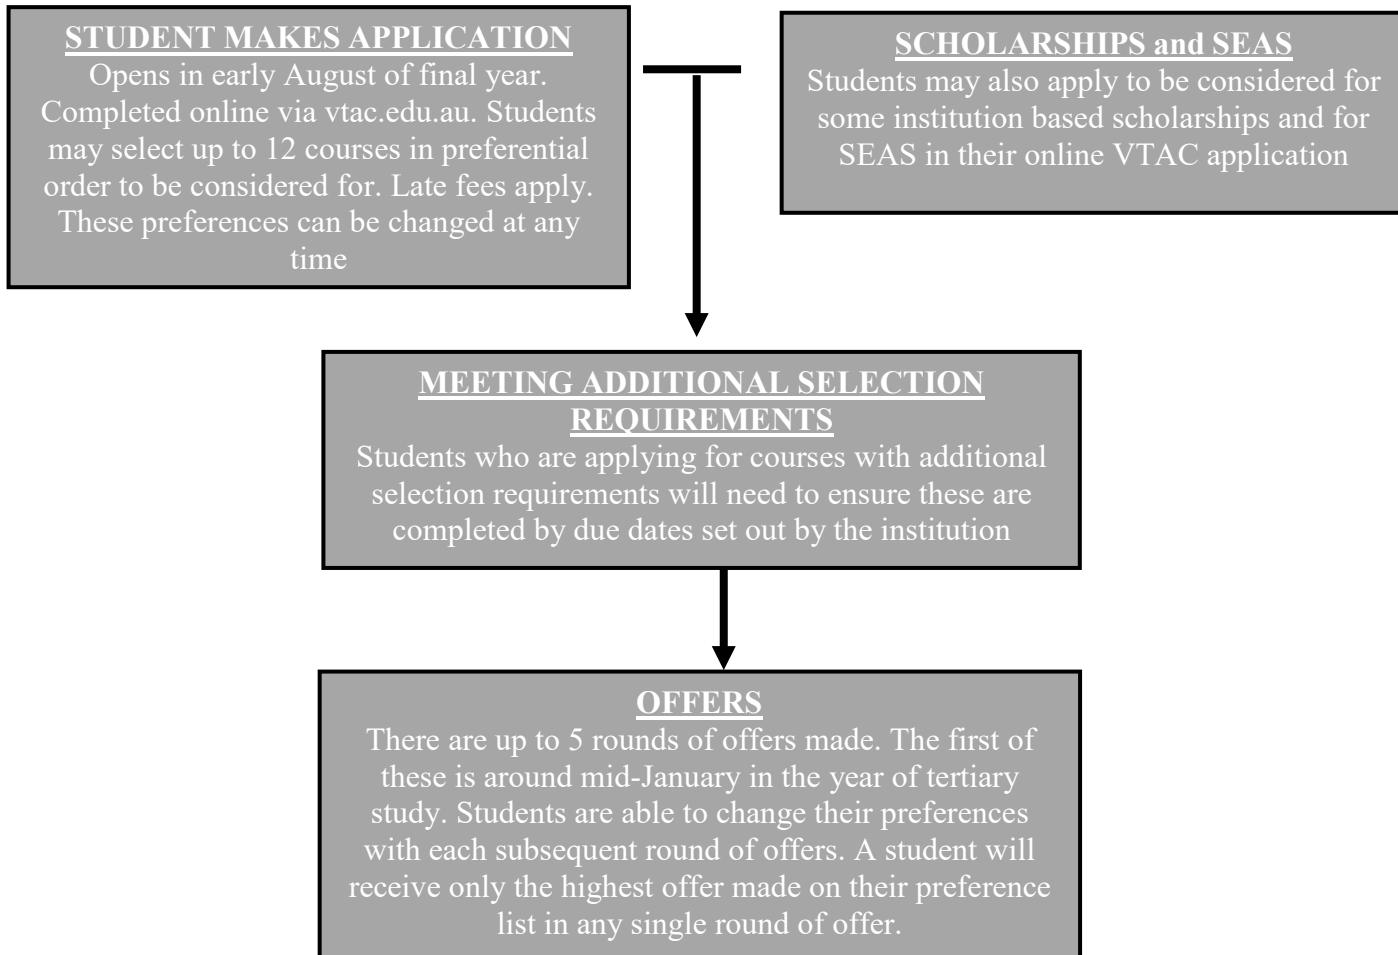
STUDENT MAKES APPLICATION
Opens in early August of final year. Completed online via vtac.edu.au. Students may select up to 12 courses in preferential order to be considered for. Late fees apply. These preferences can be changed at any time

SCHOLARSHIPS and SEAS
Students may also apply to be considered for some institution based scholarships and for SEAS in their online VTAC application

MEETING ADDITIONAL SELECTION REQUIREMENTS
Students who are applying for courses with additional selection requirements will need to ensure these are completed by due dates set out by the institution

OFFERS
There are up to 5 rounds of offers made. The first of these is around mid-January in the year of tertiary study. Students are able to change their preferences with each subsequent round of offers. A student will receive only the highest offer made on their preference list in any single round of offer.